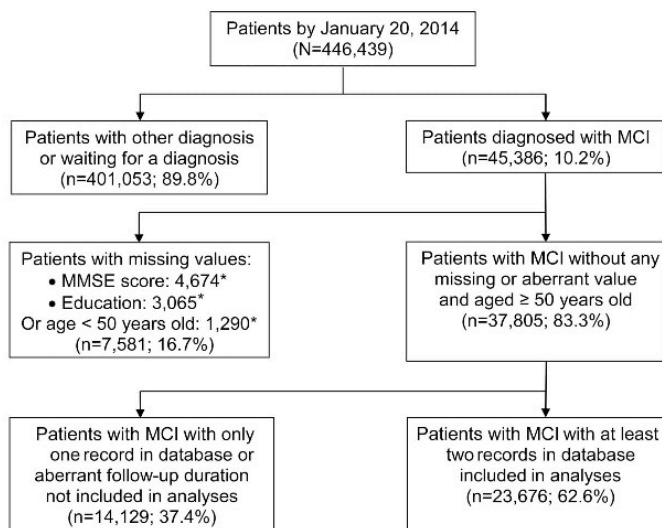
Patients by January 20, 2014
(N=446,439)

Patients with other diagnosis or waiting for a diagnosis
(n=401,053; 89.8%)

Patients diagnosed with MCI
(n=45,386; 10.2%)

Patients with missing values:
• MMSE score: 4,674*
• Education: 3,065*
Or age < 50 years old: 1,290*
(n=7,581; 16.7%)

Patients with MCI without any missing or aberrant value and aged ≥ 50 years old
(n=37,805; 83.3%)

Patients with MCI with only one record in database or aberrant follow-up duration not included in analyses
(n=14,129; 37.4%)

Patients with MCI with at least two records in database included in analyses
(n=23,676; 62.6%)